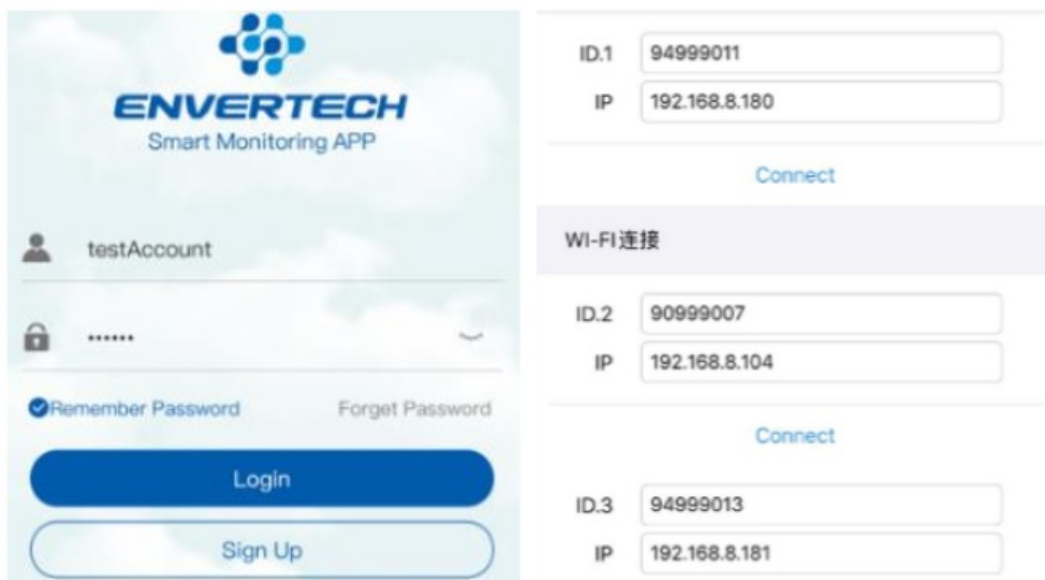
ENVERTECH
Smart Monitoring APP

testAccount

••••••

Remember Password

Forget Password

Login

Sign Up

ID.1 94999011
IP 192.168.8.180

Connect

WI-FI连接

ID.2 90999007
IP 192.168.8.104

Connect

ID.3 94999013
IP 192.168.8.181